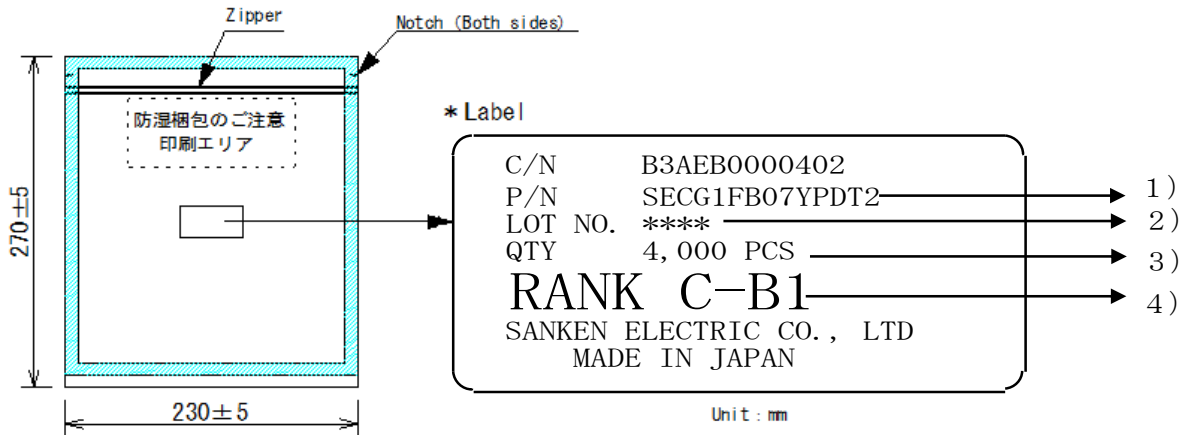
Zipper

Notch (Both sides)

防湿梱包のご注意
印刷エリア

$270\pm5$

$230\pm5$

＊Label

C/N B3AEB0000402
P/N SECG1FB07YPDT2
LOT NO. ****
QTY 4,000 PCS
RANK C−B1
SANKEN ELECTRIC CO., LTD
MADE IN JAPAN

1)
2)
3)
4)

Unit：mm